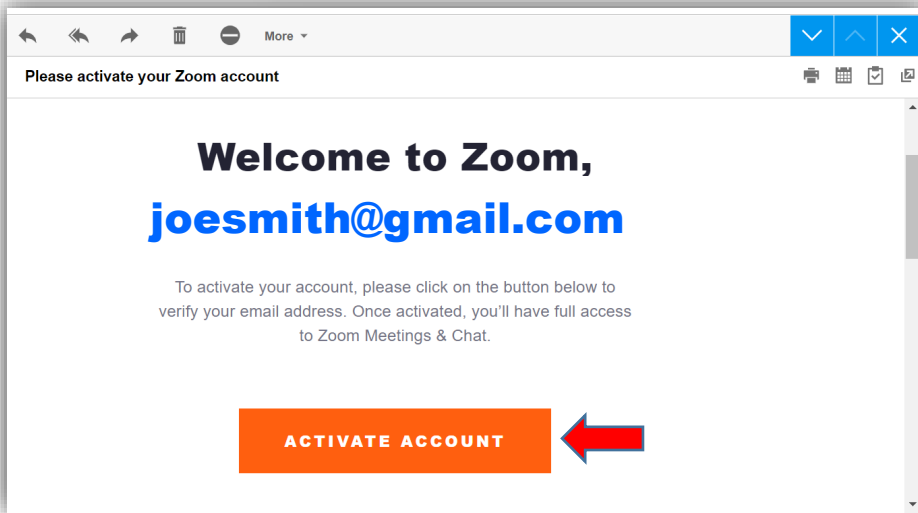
More

Please activate your Zoom account

Welcome to Zoom,
joesmith@gmail.com

To activate your account, please click on the button below to verify your email address. Once activated, you'll have full access to Zoom Meetings & Chat.

ACTIVATE ACCOUNT